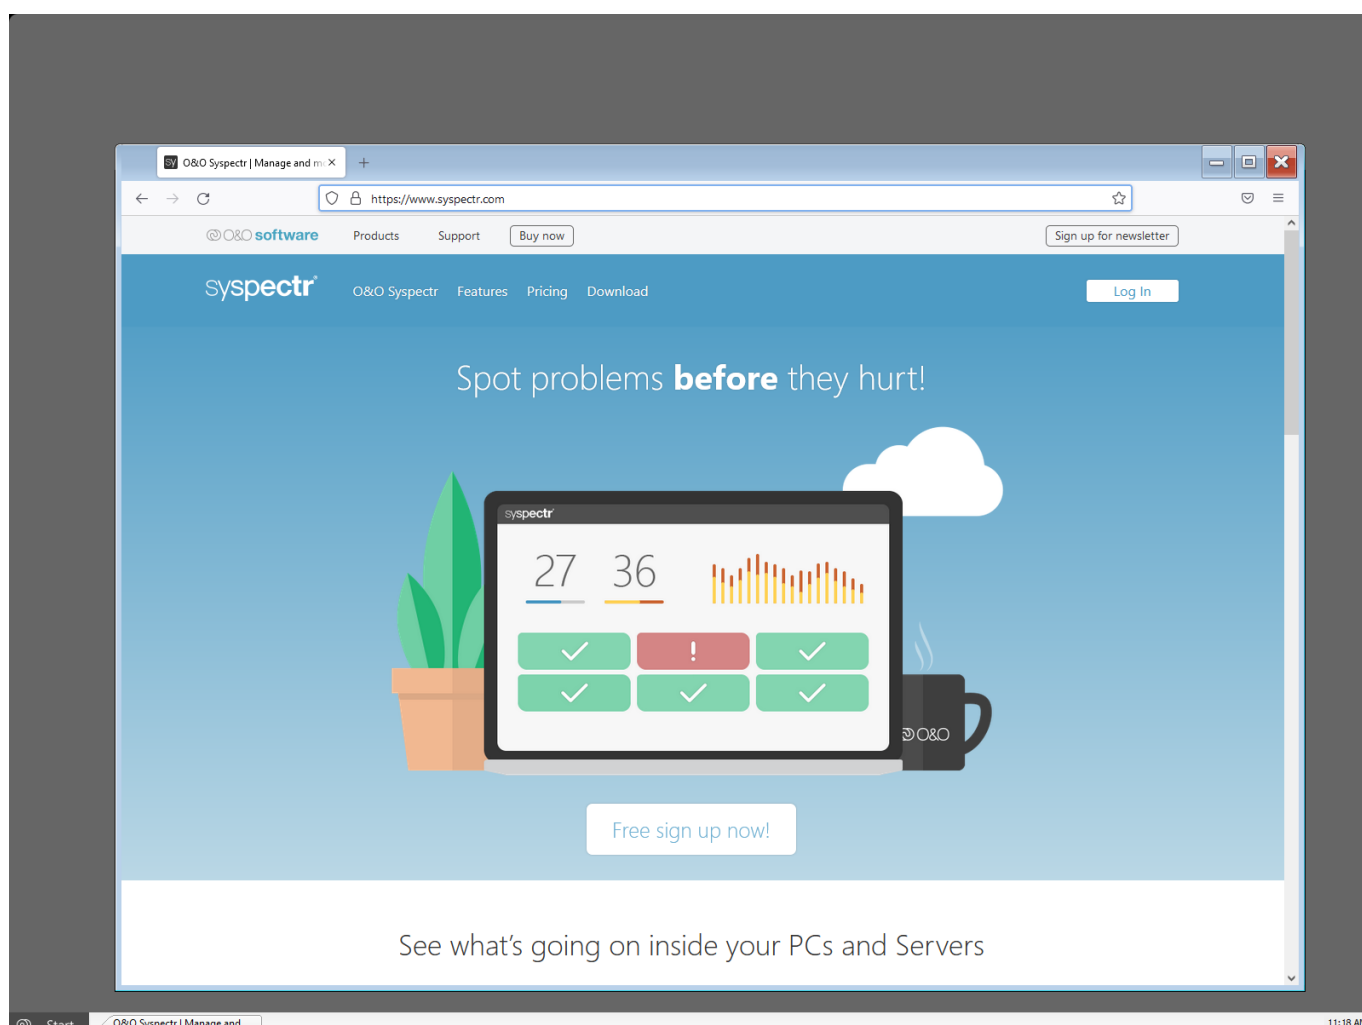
O&O Syspectr | Manage and m ×
+
https://www.syspectr.com
O&O software
Products
Support
Buy now
Sign up for newsletter
syspectr
O&O Syspectr
Features
Pricing
Download
Log In

Spot problems **before** they hurt!

syspectr
27
36
!
O&O

Free sign up now!

See what's going on inside your PCs and Servers

Start
O&O Syspectr | Manage and
11:18 AI